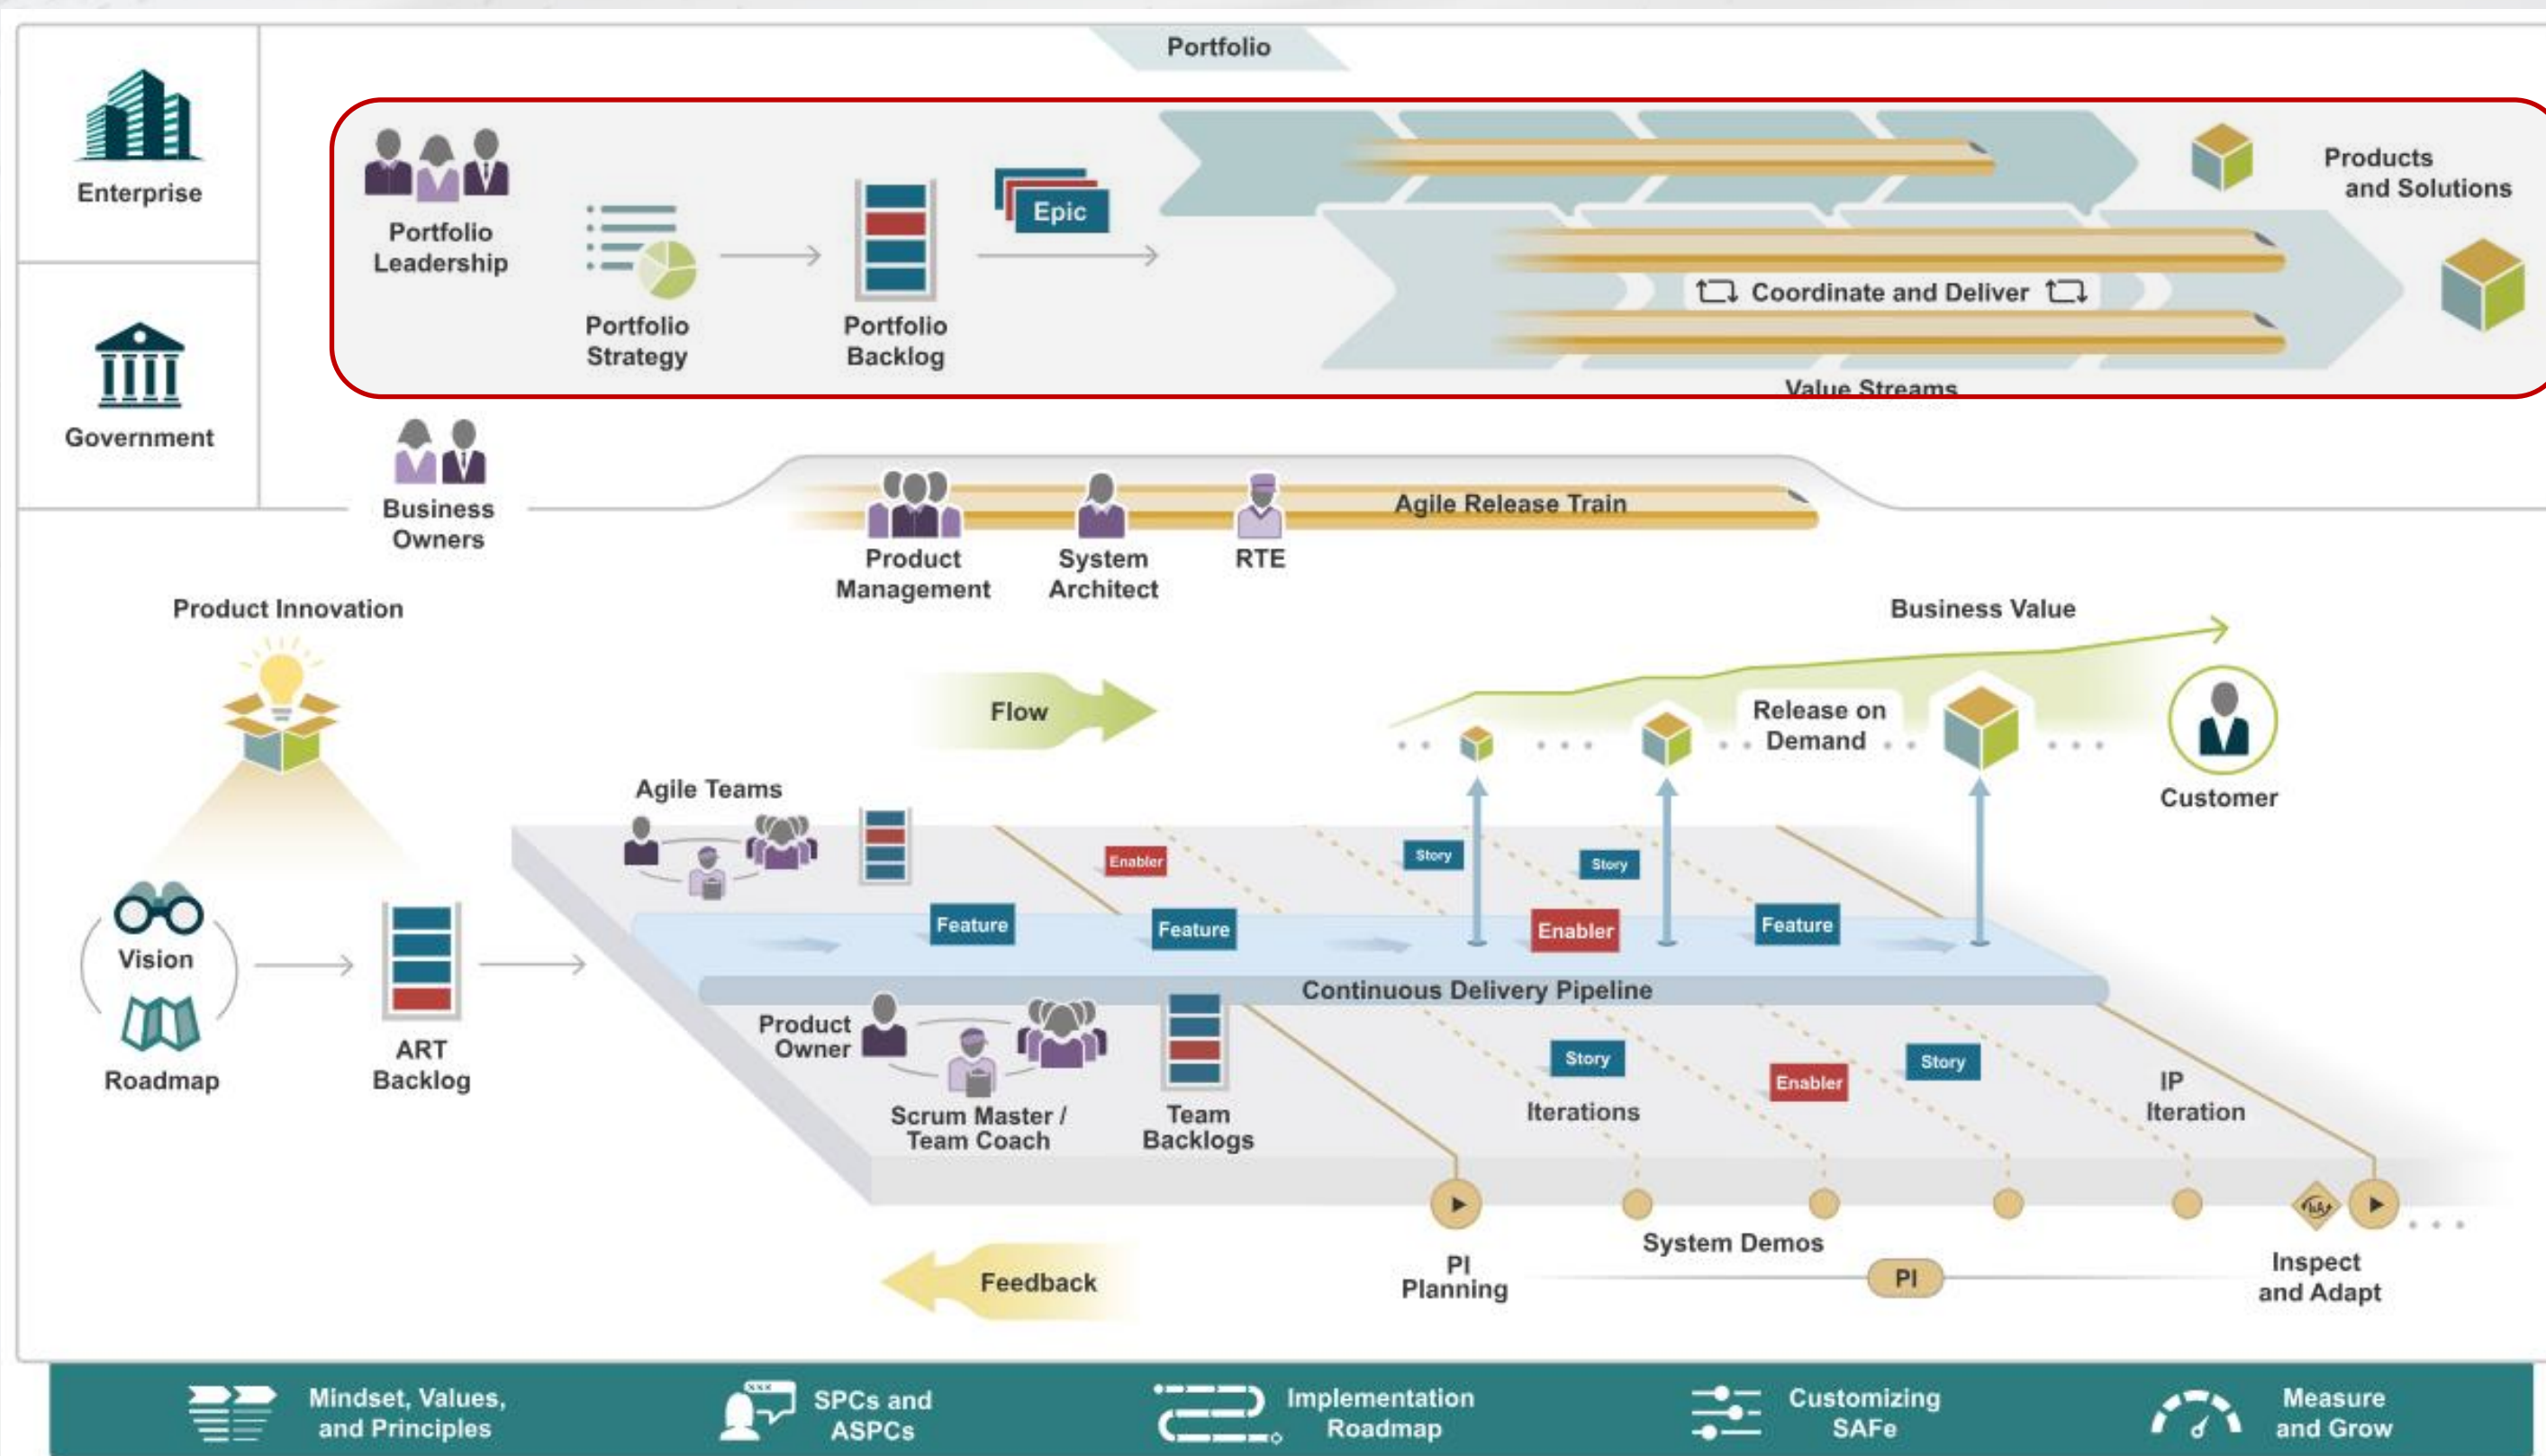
Portfolio

Enterprise

Government

Portfolio Leadership

Portfolio Strategy

Portfolio Backlog

Epic

Coordinate and Deliver

Value Streams

Products and Solutions

Business Owners

Product Management

System Architect

RTE

Agile Release Train

Product Innovation

Business Value

Flow

Release on Demand

Customer

Agile Teams

Enabler

Story

Story

Feature

Feature

Enabler

Feature

Vision

Roadmap

ART Backlog

Continuous Delivery Pipeline

Product Owner

Scrum Master / Team Coach

Team Backlogs

Story

Enabler

Story

Iterations

IP Iteration

System Demos

PI Planning

PI

Inspect and Adapt

Feedback

Mindset, Values, and Principles

SPCs and ASPCs

Implementation Roadmap

Customizing SAFe

Measure and Grow